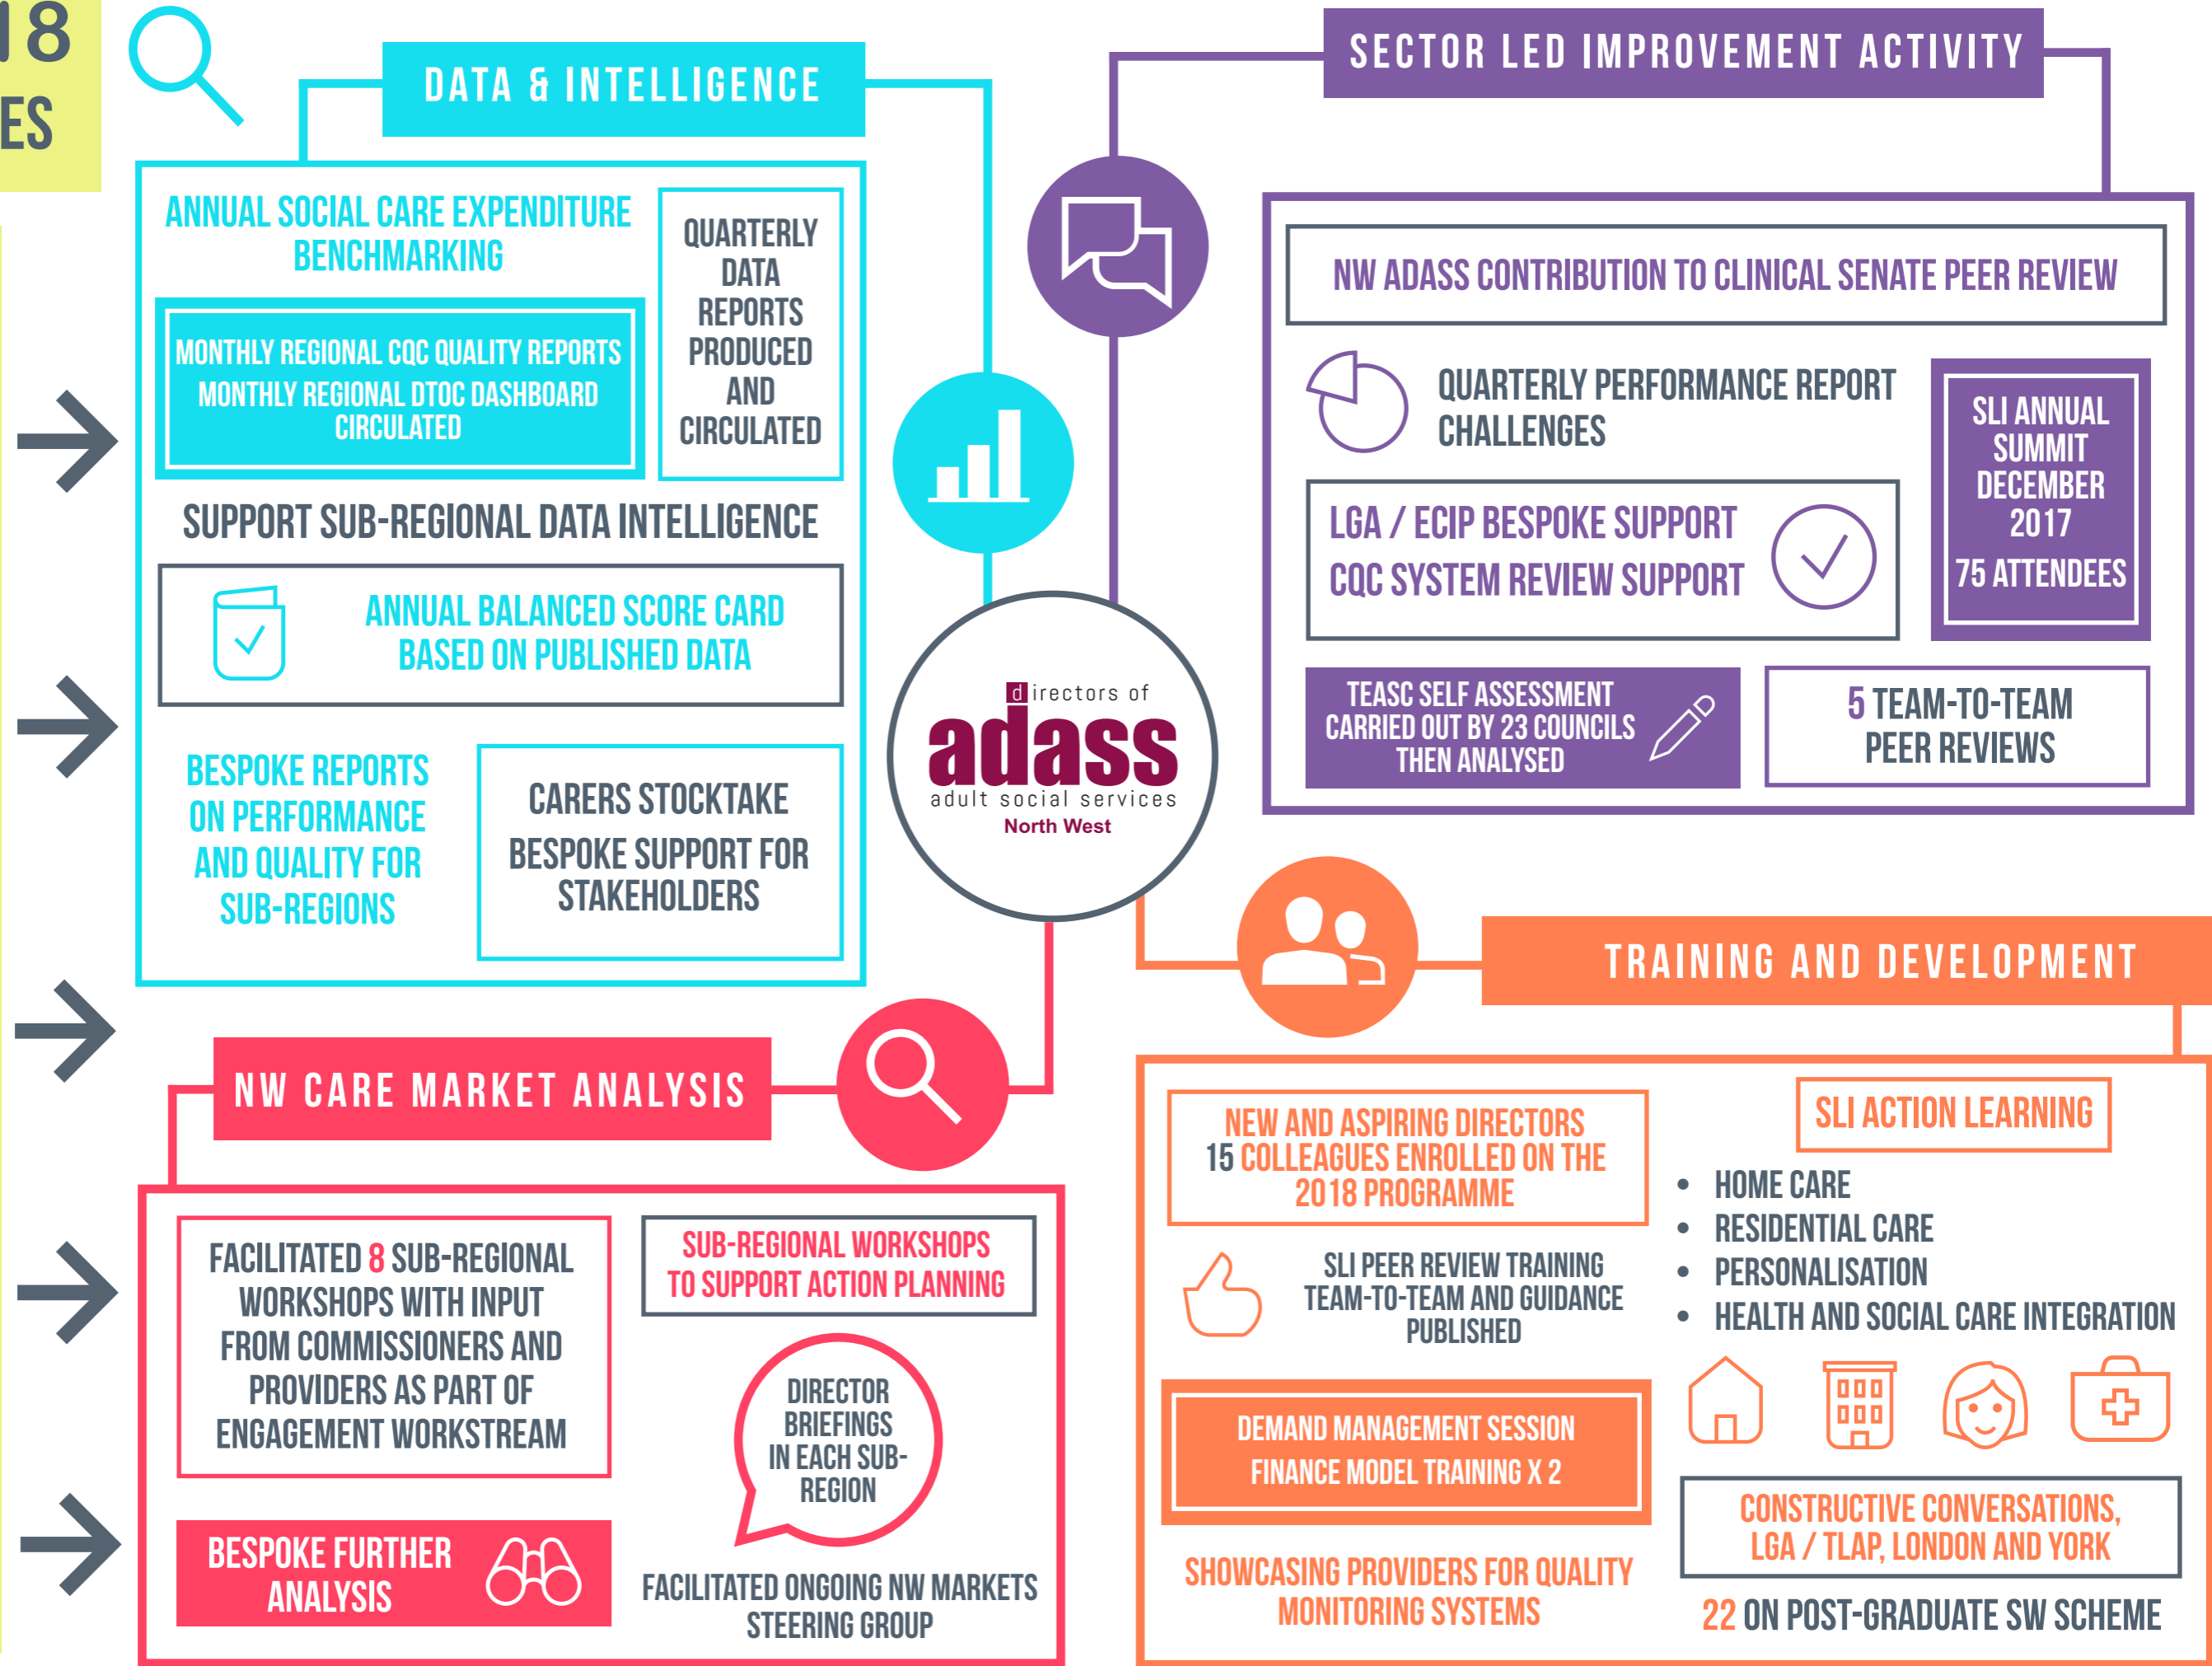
18
ES

DATA & INTELLIGENCE

ANNUAL SOCIAL CARE EXPENDITURE BENCHMARKING

MONTHLY REGIONAL CQC QUALITY REPORTS
MONTHLY REGIONAL DTOC DASHBOARD CIRCULATED

QUARTERLY DATA REPORTS PRODUCED AND CIRCULATED

SUPPORT SUB-REGIONAL DATA INTELLIGENCE

ANNUAL BALANCED SCORE CARD BASED ON PUBLISHED DATA

BESPOKE REPORTS ON PERFORMANCE AND QUALITY FOR SUB-REGIONS

CARERS STOCKTAKE
BESPOKE SUPPORT FOR STAKEHOLDERS

SECTOR LED IMPROVEMENT ACTIVITY

NW ADASS CONTRIBUTION TO CLINICAL SENATE PEER REVIEW

QUARTERLY PERFORMANCE REPORT CHALLENGES

SLI ANNUAL SUMMIT DECEMBER 2017
75 ATTENDEES

LGA / ECIP BESPOKE SUPPORT
CQC SYSTEM REVIEW SUPPORT

TEASC SELF ASSESSMENT CARRIED OUT BY 23 COUNCILS THEN ANALYSED

5 TEAM-TO-TEAM PEER REVIEWS

directors of
adass
adult social services
North West

TRAINING AND DEVELOPMENT

NEW AND ASPIRING DIRECTORS
15 COLLEAGUES ENROLLED ON THE 2018 PROGRAMME

SLI ACTION LEARNING
• HOME CARE
• RESIDENTIAL CARE
• PERSONALISATION
• HEALTH AND SOCIAL CARE INTEGRATION

SLI PEER REVIEW TRAINING TEAM-TO-TEAM AND GUIDANCE PUBLISHED

DEMAND MANAGEMENT SESSION
FINANCE MODEL TRAINING X 2

CONSTRUCTIVE CONVERSATIONS, LGA / TLAP, LONDON AND YORK

SHOWCASING PROVIDERS FOR QUALITY MONITORING SYSTEMS

22 ON POST-GRADUATE SW SCHEME

NW CARE MARKET ANALYSIS

FACILITATED 8 SUB-REGIONAL WORKSHOPS WITH INPUT FROM COMMISSIONERS AND PROVIDERS AS PART OF ENGAGEMENT WORKSTREAM

SUB-REGIONAL WORKSHOPS TO SUPPORT ACTION PLANNING

DIRECTOR BRIEFINGS IN EACH SUB-REGION

BESPOKE FURTHER ANALYSIS

FACILITATED ONGOING NW MARKETS STEERING GROUP